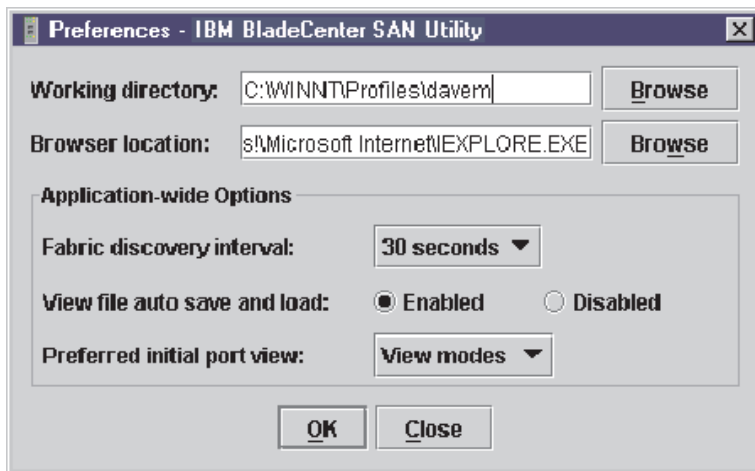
Preferences - IBM BladeCenter SAN Utility

Working directory: C:\WINNT\Profiles\davem Browse

Browser location: s\Microsoft Internet\IEXPLORE.EXE Browse

Application-wide Options

Fabric discovery interval: 30 seconds

View file auto save and load: Enabled Disabled

Preferred initial port view: View modes

OK Close